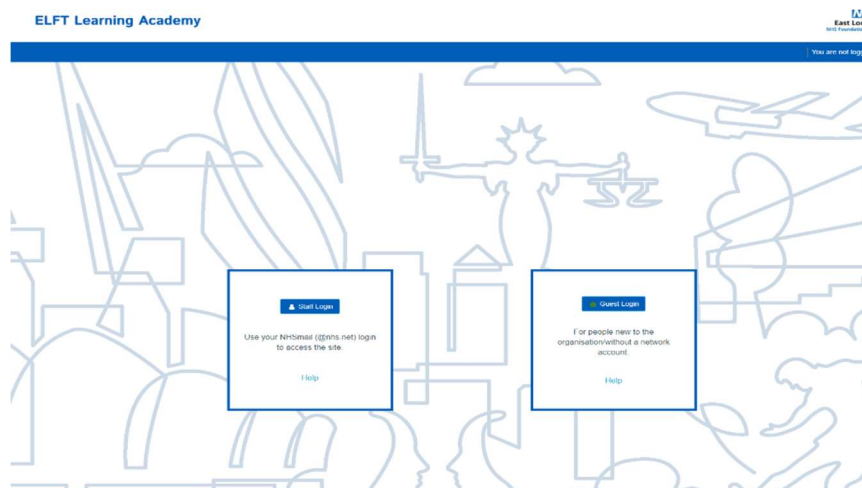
ELFT Learning Academy

East Lo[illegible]
NHS Foundati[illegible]

You are not log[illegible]

Staff Login

Use your NHSmail (@nhs.net) login to access the site.

Help

Guest Login

For people new to the organisation/without a network account.

Help